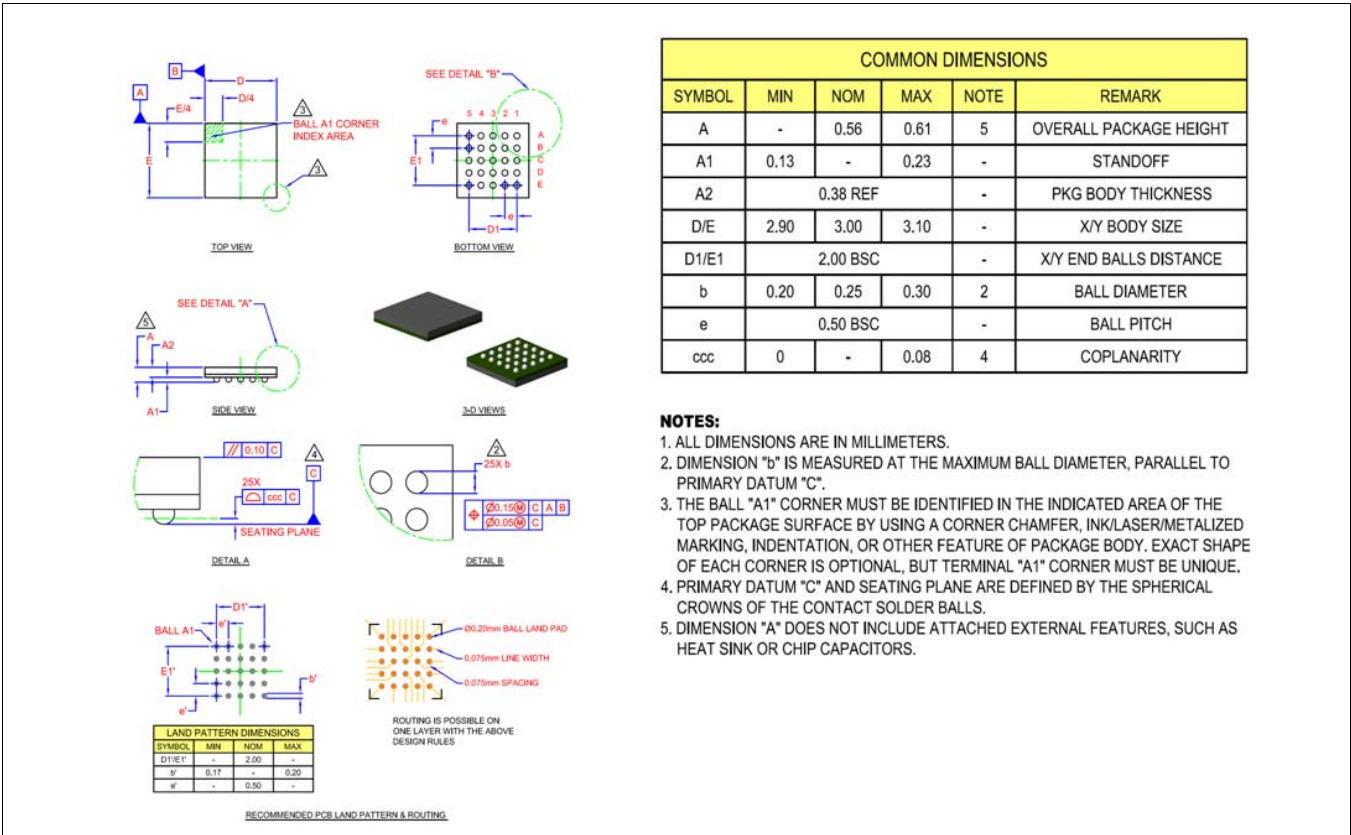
B
A
D
E/4
D/4
3
BALL A1 CORNER INDEX AREA
E
3
TOP VIEW

SEE DETAIL "B"
5 4 3 2 1
e
A
B
C
D
E
E1
e
D1
BOTTOM VIEW

5
SEE DETAIL "A"
A
A2
A1
SIDE VIEW

3-D VIEWS

// 0.10 C
4
C
25X
ccc C
SEATING PLANE
DETAIL A

2
25X b
Ø0.15 M C A B
Ø0.05 M C
DETAIL B

D1'
BALL A1
e'
E1'
b'
e'

| LAND PATTERN DIMENSIONS | | | |
|---|---|---|---|
| SYMBOL | MIN | NOM | MAX |
| D1'/E1' | - | 2.00 | - |
| b' | 0.17 | - | 0.20 |
| e' | - | 0.50 | - |

Ø0.20mm BALL LAND PAD
0.075mm LINE WIDTH
0.075mm SPACING
ROUTING IS POSSIBLE ON ONE LAYER WITH THE ABOVE DESIGN RULES

RECOMMENDED PCB LAND PATTERN & ROUTING

| COMMON DIMENSIONS | | | | | |
|---|---|---|---|---|---|
| SYMBOL | MIN | NOM | MAX | NOTE | REMARK |
| A | - | 0.56 | 0.61 | 5 | OVERALL PACKAGE HEIGHT |
| A1 | 0.13 | - | 0.23 | - | STANDOFF |
| A2 | 0.38 REF | | | - | PKG BODY THICKNESS |
| D/E | 2.90 | 3.00 | 3.10 | - | X/Y BODY SIZE |
| D1/E1 | 2.00 BSC | | | - | X/Y END BALLS DISTANCE |
| b | 0.20 | 0.25 | 0.30 | 2 | BALL DIAMETER |
| e | 0.50 BSC | | | - | BALL PITCH |
| ccc | 0 | - | 0.08 | 4 | COPLANARITY |

NOTES:
1. ALL DIMENSIONS ARE IN MILLIMETERS.
2. DIMENSION "b" IS MEASURED AT THE MAXIMUM BALL DIAMETER, PARALLEL TO PRIMARY DATUM "C".
3. THE BALL "A1" CORNER MUST BE IDENTIFIED IN THE INDICATED AREA OF THE TOP PACKAGE SURFACE BY USING A CORNER CHAMFER, INK/LASER/METALIZED MARKING, INDENTATION, OR OTHER FEATURE OF PACKAGE BODY. EXACT SHAPE OF EACH CORNER IS OPTIONAL, BUT TERMINAL "A1" CORNER MUST BE UNIQUE.
4. PRIMARY DATUM "C" AND SEATING PLANE ARE DEFINED BY THE SPHERICAL CROWNS OF THE CONTACT SOLDER BALLS.
5. DIMENSION "A" DOES NOT INCLUDE ATTACHED EXTERNAL FEATURES, SUCH AS HEAT SINK OR CHIP CAPACITORS.